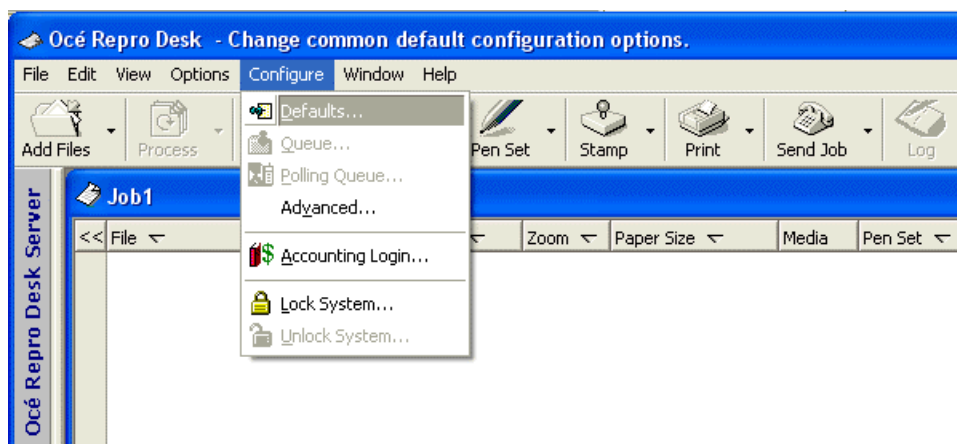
Océ Repro Desk - Change common default configuration options.

File Edit View Options Configure Window Help

Add Files Process Pen Set Stamp Print Send Job Log

Defaults...
Queue...
Polling Queue...
Advanced...
Accounting Login...
Lock System...
Unlock System...

Océ Repro Desk Server

Job1

<< File Zoom Paper Size Media Pen Set